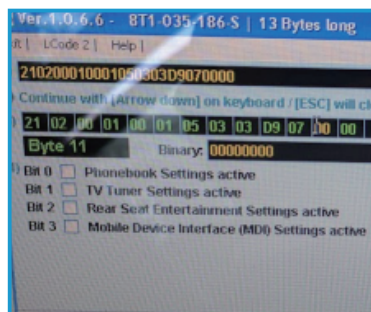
Ver.1.0.6.6 - 8T1-035-186-S | 13 Bytes long

t | LCode 2 | Help |

21020001000105030303D9070000

Continue with [Arrow down] on keyboard / [ESC] will cl

21 02 00 01 00 01 05 03 03 03 D9 07 00 00

Byte 11 Binary: 00000000

Bit 0 Phonebook Settings active
Bit 1 TV Tuner Settings active
Bit 2 Rear Seat Entertainment Settings active
Bit 3 Mobile Device Interface (MDI) Settings active